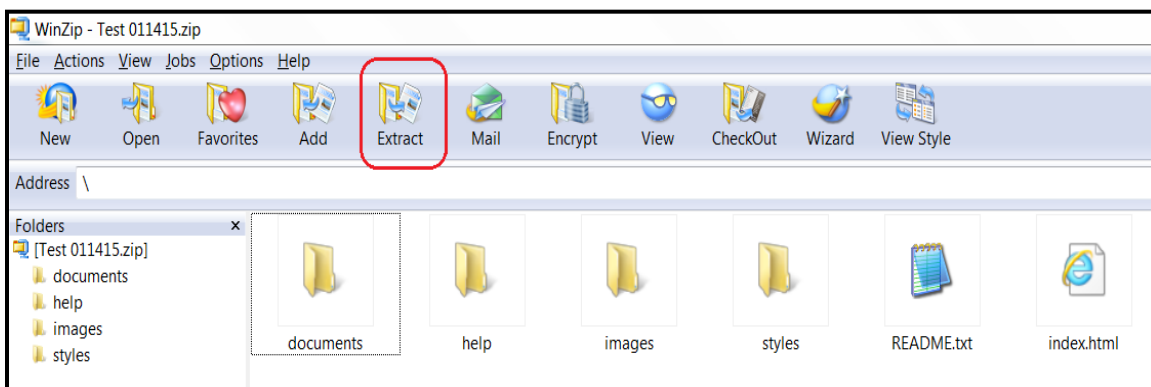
WinZip - Test 011415.zip

File Actions View Jobs Options Help

New Open Favorites Add Extract Mail Encrypt View CheckOut Wizard View Style

Address \

Folders ×
[Test 011415.zip]
documents
help
images
styles

documents help images styles README.txt index.html